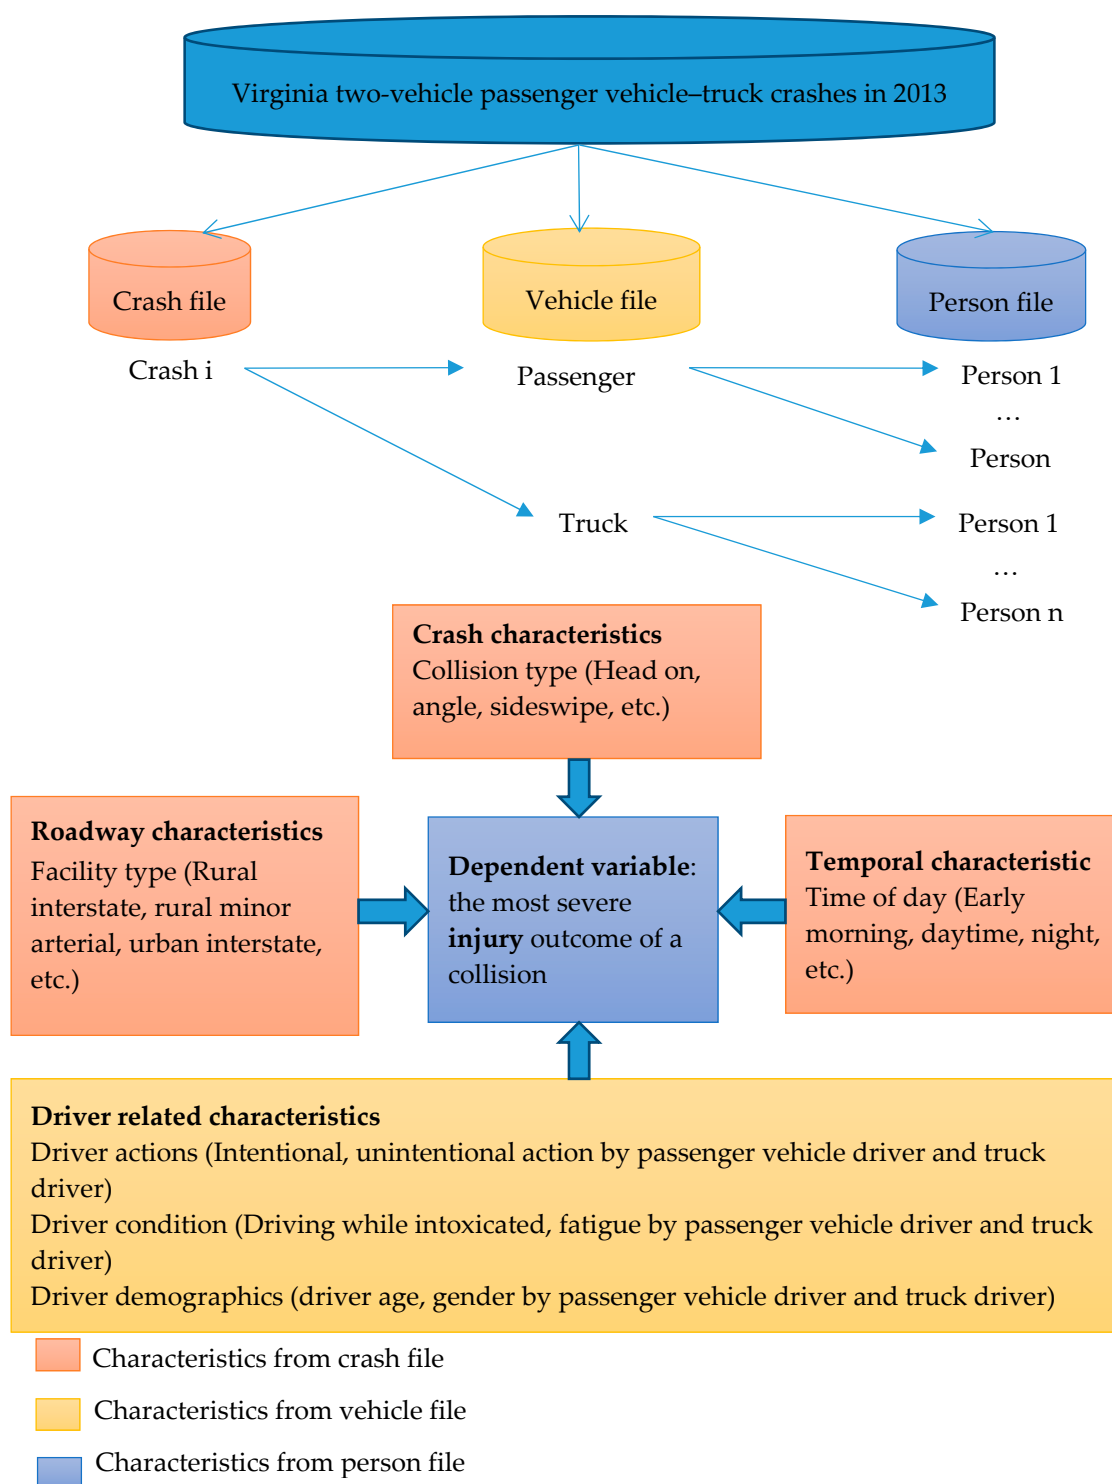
Virginia two-vehicle passenger vehicle–truck crashes in 2013

Crash file

Vehicle file

Person file

Crash i

Passenger

Person 1

…

Person

Truck

Person 1

…

Person n

**Crash characteristics**
Collision type (Head on, angle, sideswipe, etc.)

**Roadway characteristics**
Facility type (Rural interstate, rural minor arterial, urban interstate, etc.)

**Dependent variable**: the most severe **injury** outcome of a collision

**Temporal characteristic**
Time of day (Early morning, daytime, night, etc.)

**Driver related characteristics**
Driver actions (Intentional, unintentional action by passenger vehicle driver and truck driver)
Driver condition (Driving while intoxicated, fatigue by passenger vehicle driver and truck driver)
Driver demographics (driver age, gender by passenger vehicle driver and truck driver)

Characteristics from crash file

Characteristics from vehicle file

Characteristics from person file